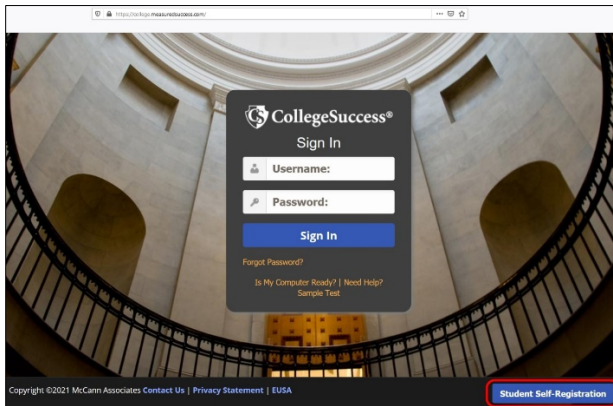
https://college.measuresuccess.com/

CollegeSuccess®

Sign In

Username:

Password:

Sign In

Forgot Password?

Is My Computer Ready? | Need Help?

Sample Test

Copyright ©2021 McCann Associates Contact Us | Privacy Statement | EUSA

Student Self-Registration